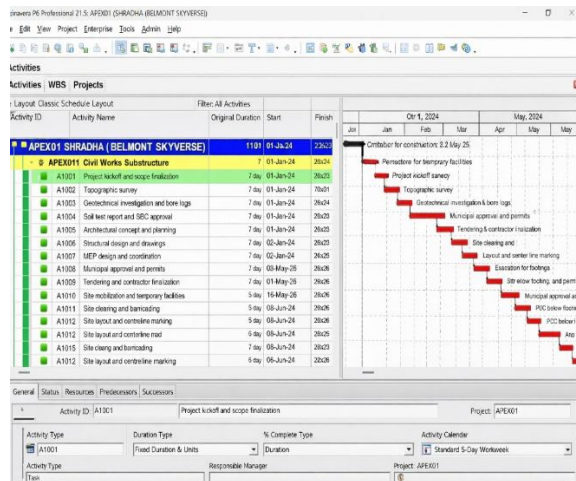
rimavera P6 Professional 21.5: APEX01 (SHRADHA (BELMONT SKYVERSE)

e Edit View Project Enterprise Tools Admin Help

Activities

Activities WBS Projects

Layout Classic Schedule Layout Filter: All Activities

| Activity ID | Activity Name | Original Duration | Start | Finish |
|---|---|---|---|---|
| APEX01 SHRADHA ( BELMONT SKYVERSE) | | 1101 | 01-Jan-24 | 23623 |
| APEX011 Civil Works Substructure | | 7 | 01-Jan-24 | 26x24 |
| A1001 | Project kickoff and scope finalization | 7 day | 01-Jun-24 | 26x23 |
| A1002 | Topographic survey | 7 day | 01-Jan-24 | 70x01 |
| A1003 | Geotechnical investigation and bore logs | 7 day | 01-Jun-24 | 26x24 |
| A1004 | Soil test report and SBC approval | 7 day | 01-Jan-24 | 26x24 |
| A1005 | Architectural concept and planning | 7 day | 01-Jan-24 | 26x23 |
| A1006 | Structural design and drawings | 7 day | 02-Jan-24 | 26x23 |
| A1007 | MEP design and coordination | 7 day | 02-Jan-24 | 26x23 |
| A1008 | Municipal approval and permits | 7 day | 03-May-26 | 26x26 |
| A1009 | Tendering and contractor finalization | 7 day | 01-May-26 | 26x26 |
| A1010 | Site mobilization and temporary facilities | 5 day | 16-May-26 | 26x26 |
| A1011 | Site clearing and barricading | 5 day | 08-Jun-24 | 26x26 |
| A1012 | Site layout and centreline marking | 5 day | 08-Jun-24 | 26x24 |
| A1012 | Site layout and centerline mad | 6 day | 06-Jun-24 | 26x25 |
| A1012 | Site clearing and borricading | 7 day | 08-Jun-24 | 26x23 |
| A1012 | Site layout and centreline marking | 6 day | 06-Jun-24 | 22x26 |

Jor Jan Feb Mar Apr May Ma
Otr 1, 2024 May, 2024

Cmitabor for construction: 2.2 May 25
Permissions for temporary facilities
Project kickoff sanecy
Topographic survey
Geotechnical investigation & bore logs
Municipal approval and permits
Tendering & contractor i nalization
Site clearing and
Layout and senter line marking
Escaation for footings
Site elow tooling, and perm
Municipal approval a
PCC below foot
PCC below f
Ano

General Status Resources Predecessors Successors

Activity ID: A1001 Project kickoff and scope finalization Project: APEX01

Activity Type: A1001
Duration Type: Fixed Duration & Units
% Complete Type: Duration
Activity Calendar: Standard 5-Day Workweek
Activity Type: Task
Responsible Manager
Project: APEX01